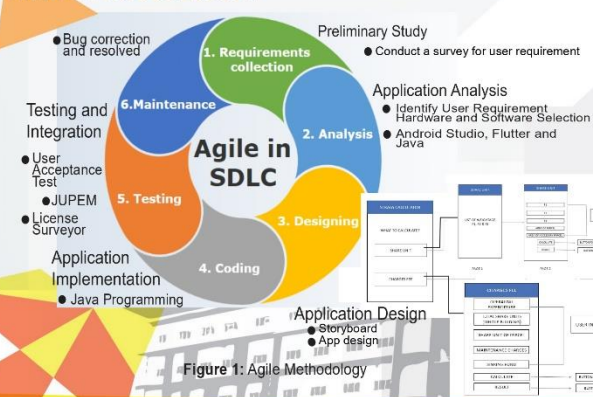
● Bug correction and resolved

Preliminary Study

● Conduct a survey for user requirement

1. Requirements collection

6.Maintenance

Application Analysis

● Identify User Requirement Hardware and Software Selection

● Android Studio, Flutter and Java

2. Analysis

Testing and Integration

● User Acceptance Test

●JUPEM

● License Surveyor

Agile in SDLC

5. Testing

3. Designing

4. Coding

Application Implementation

● Java Programming

Application Design

● Storyboard

● App design

Figure 1: Agile Methodology